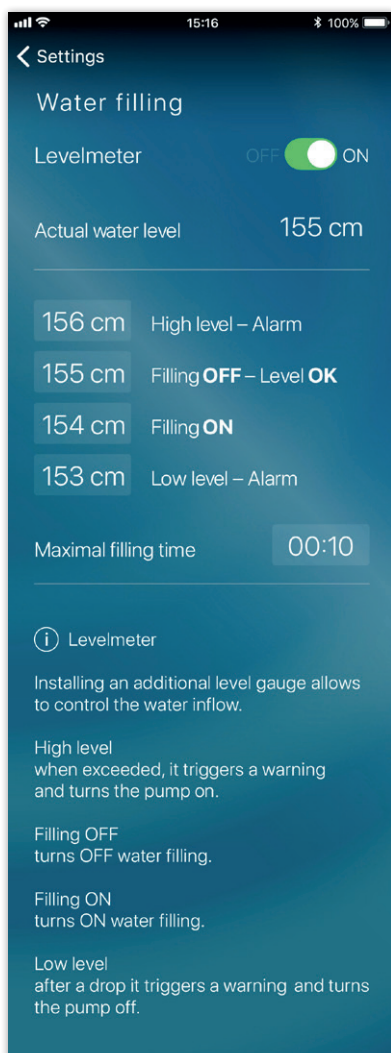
15:16 100%

Settings

Water filling

Levelmeter OFF ON

Actual water level 155 cm

156 cm High level – Alarm

155 cm Filling OFF – Level OK

154 cm Filling ON

153 cm Low level – Alarm

Maximal filling time 00:10

(i) Levelmeter

Installing an additional level gauge allows to control the water inflow.

High level
when exceeded, it triggers a warning and turns the pump on.

Filling OFF
turns OFF water filling.

Filling ON
turns ON water filling.

Low level
after a drop it triggers a warning and turns the pump off.